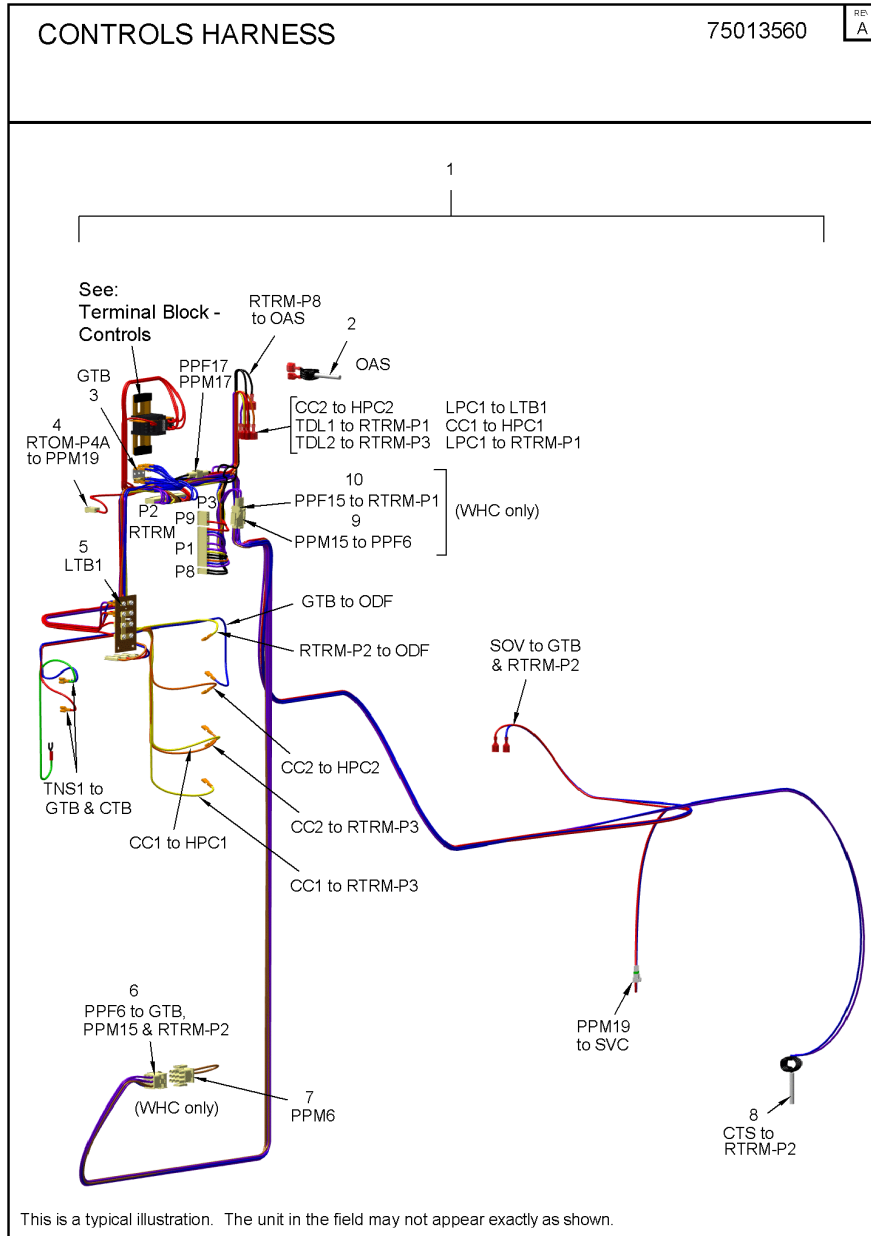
CONTROLS HARNESS

75013560

REV
A

1

See:
Terminal Block - Controls

RTRM-P8 to OAS

2

OAS

GTB
3

PPF17
PPM17

CC2 to HPC2
TDL1 to RTRM-P1
TDL2 to RTRM-P3

LPC1 to LTB1
CC1 to HPC1
LPC1 to RTRM-P1

4
RTOM-P4A to PPM19

10
PPF15 to RTRM-P1
9
PPM15 to PPF6

(WHC only)

P2
RTRM
P3
P9
P1
P8

5
LTB1

GTB to ODF

RTRM-P2 to ODF

SOV to GTB & RTRM-P2

TNS1 to GTB & CTB

CC2 to HPC2

CC2 to RTRM-P3

CC1 to HPC1

CC1 to RTRM-P3

6
PPF6 to GTB, PPM15 & RTRM-P2

(WHC only)

7
PPM6

PPM19 to SVC

8
CTS to RTRM-P2

This is a typical illustration. The unit in the field may not appear exactly as shown.